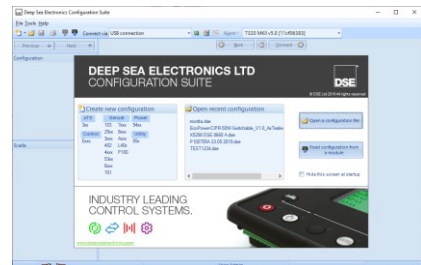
Deep Sea Electronics Configuration Suite

File Tools Help

Connect via USB connection

Agent: T320 MKII v5.0 [11cf06383]

Previous Next

Back Connect

Configuration

Scada

DEEP SEA ELECTRONICS LTD
CONFIGURATION SUITE

DSE

© DSE Ltd 2019. All rights reserved.

Create new configuration

ATS
Control
Genset
Power
Utility

Open recent configuration

nordta.dse
EcoPowerOPR 50Hz Switchable_V1.0_AsTested.dse
K5290 DSE 8660 A.dse
P100T0IA 23.05.2019.dse
TEST1234.dse

Open a configuration file

Read configuration from a module

Hide this screen at startup

INDUSTRY LEADING
CONTROL SYSTEMS.